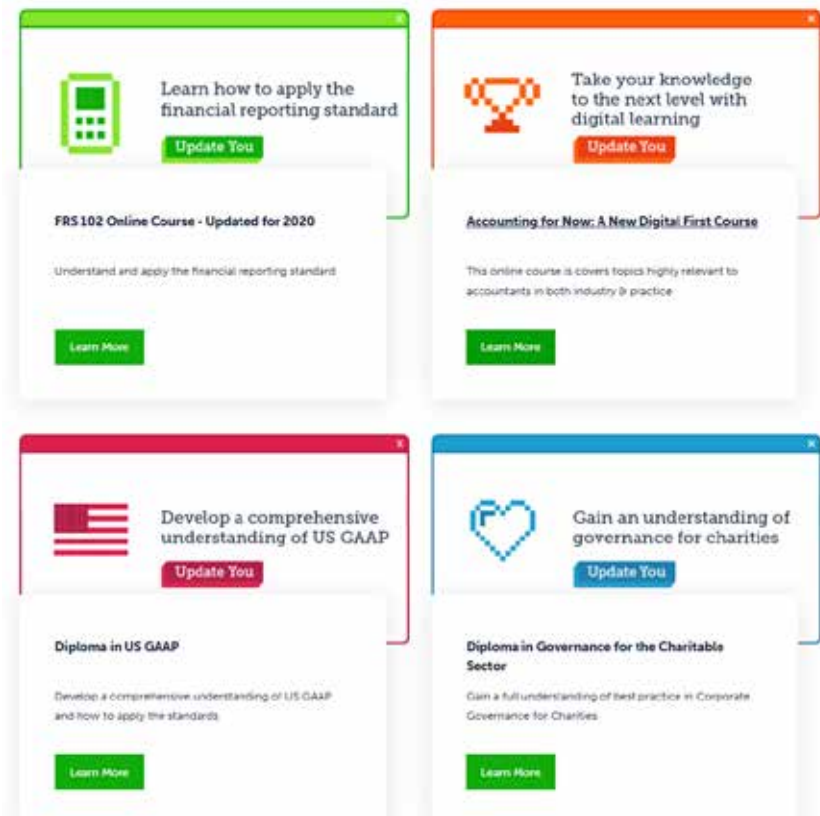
Learn how to apply the financial reporting standard

Update You

FRS 102 Online Course - Updated for 2020

Understand and apply the financial reporting standard

Learn More

Take your knowledge to the next level with digital learning

Update You

Accounting for Now: A New Digital First Course

This online course is covers topics highly relevant to accountants in both industry & practice

Learn More

Develop a comprehensive understanding of US GAAP

Update You

Diploma in US GAAP

Develop a comprehensive understanding of US GAAP and how to apply the standards

Learn More

Gain an understanding of governance for charities

Update You

Diploma in Governance for the Charitable Sector

Gain a full understanding of best practice in Corporate Governance for Charities

Learn More